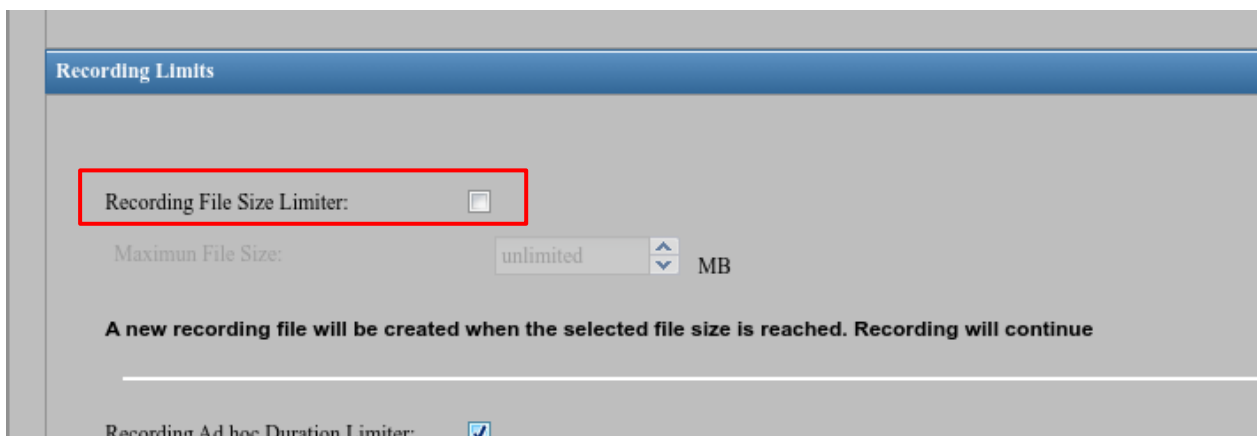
Recording Limits

Recording File Size Limiter:

Maximun File Size: unlimited MB

A new recording file will be created when the selected file size is reached. Recording will continue

Recording Ad hoc Duration Limiter: